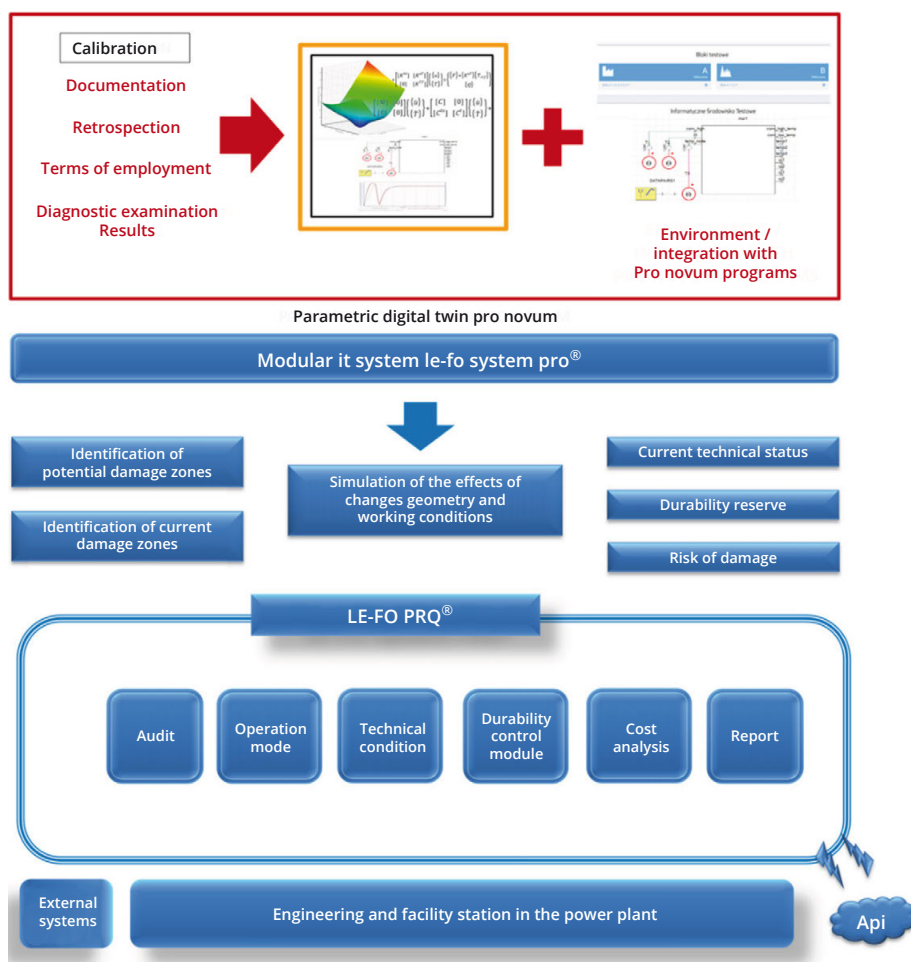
Calibration

Documentation

Retrospection

Terms of employment

Diagnostic examination Results

Bloki testowe

A

B

Informatyczne Środowisko Testowe

Environment / integration with Pro novum programs

Parametric digital twin pro novum

Modular it system le-fo system pro®

Identification of potential damage zones

Identification of current damage zones

Simulation of the effects of changes geometry and working conditions

Current technical status

Durability reserve

Risk of damage

LE-FO PRQ®

Audit

Operation mode

Technical condition

Durability control module

Cost analysis

Report

External systems

Engineering and facility station in the power plant

Api